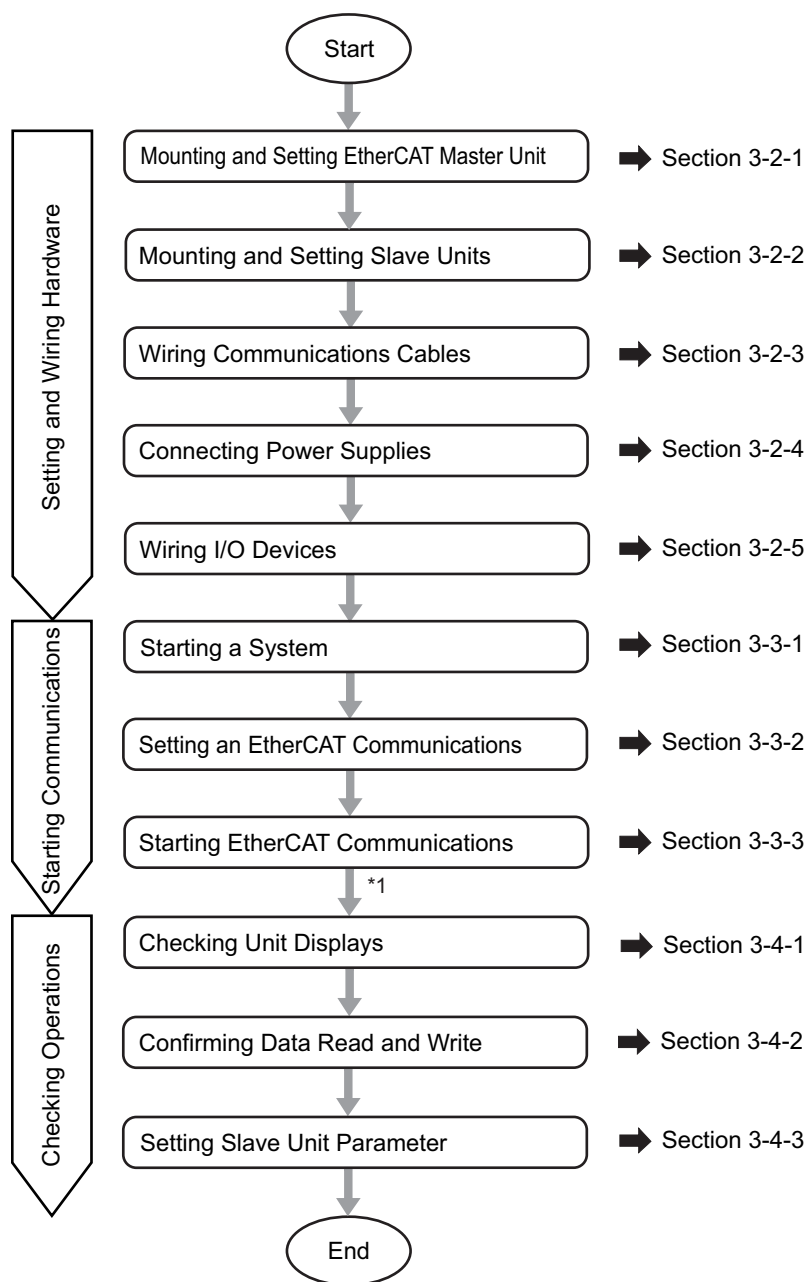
Start

Setting and Wiring Hardware

Mounting and Setting EtherCAT Master Unit
Section 3-2-1

Mounting and Setting Slave Units
Section 3-2-2

Wiring Communications Cables
Section 3-2-3

Connecting Power Supplies
Section 3-2-4

Wiring I/O Devices
Section 3-2-5

Starting Communications

Starting a System
Section 3-3-1

Setting an EtherCAT Communications
Section 3-3-2

Starting EtherCAT Communications
Section 3-3-3

*1

Checking Operations

Checking Unit Displays
Section 3-4-1

Confirming Data Read and Write
Section 3-4-2

Setting Slave Unit Parameter
Section 3-4-3

End